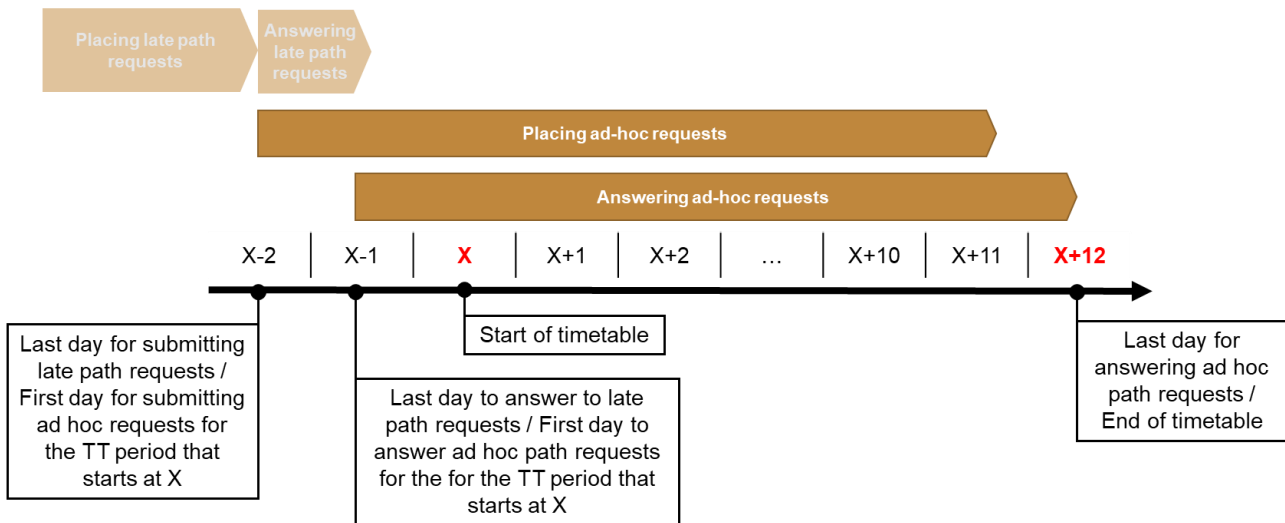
Placing late path requests

Answering late path requests

Placing ad-hoc requests

Answering ad-hoc requests

| X-2 | X-1 | X | X+1 | X+2 | … | X+10 | X+11 | X+12 |
|---|---|---|---|---|---|---|---|---|

Start of timetable

Last day for submitting late path requests / First day for submitting ad hoc requests for the TT period that starts at X

Last day to answer to late path requests / First day to answer ad hoc path requests for the for the TT period that starts at X

Last day for answering ad hoc path requests / End of timetable